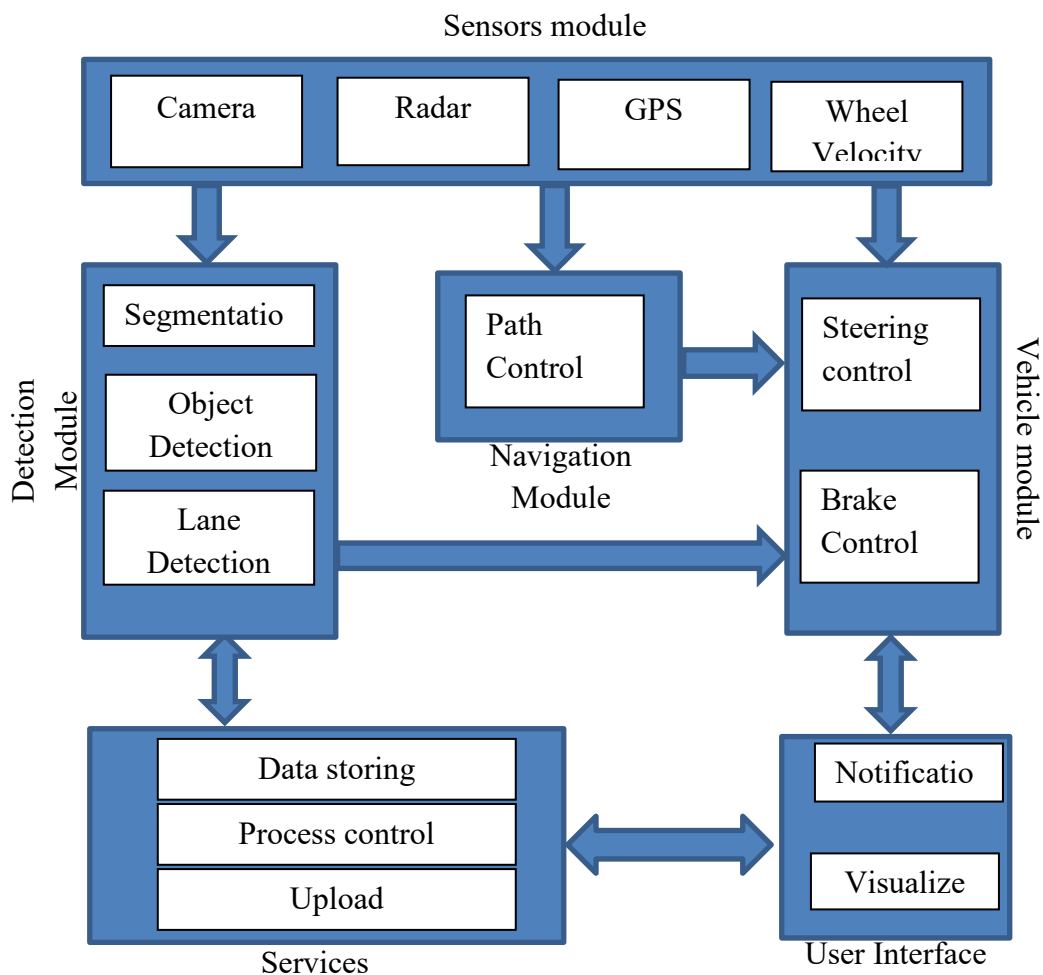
Sensors module

Camera

Radar

GPS

Wheel Velocity

Detection Module

Segmentatio

Object Detection

Lane Detection

Path Control

Navigation Module

Vehicle module

Steering control

Brake Control

Data storing

Process control

Upload

Services

Notificatio

Visualize

User Interface